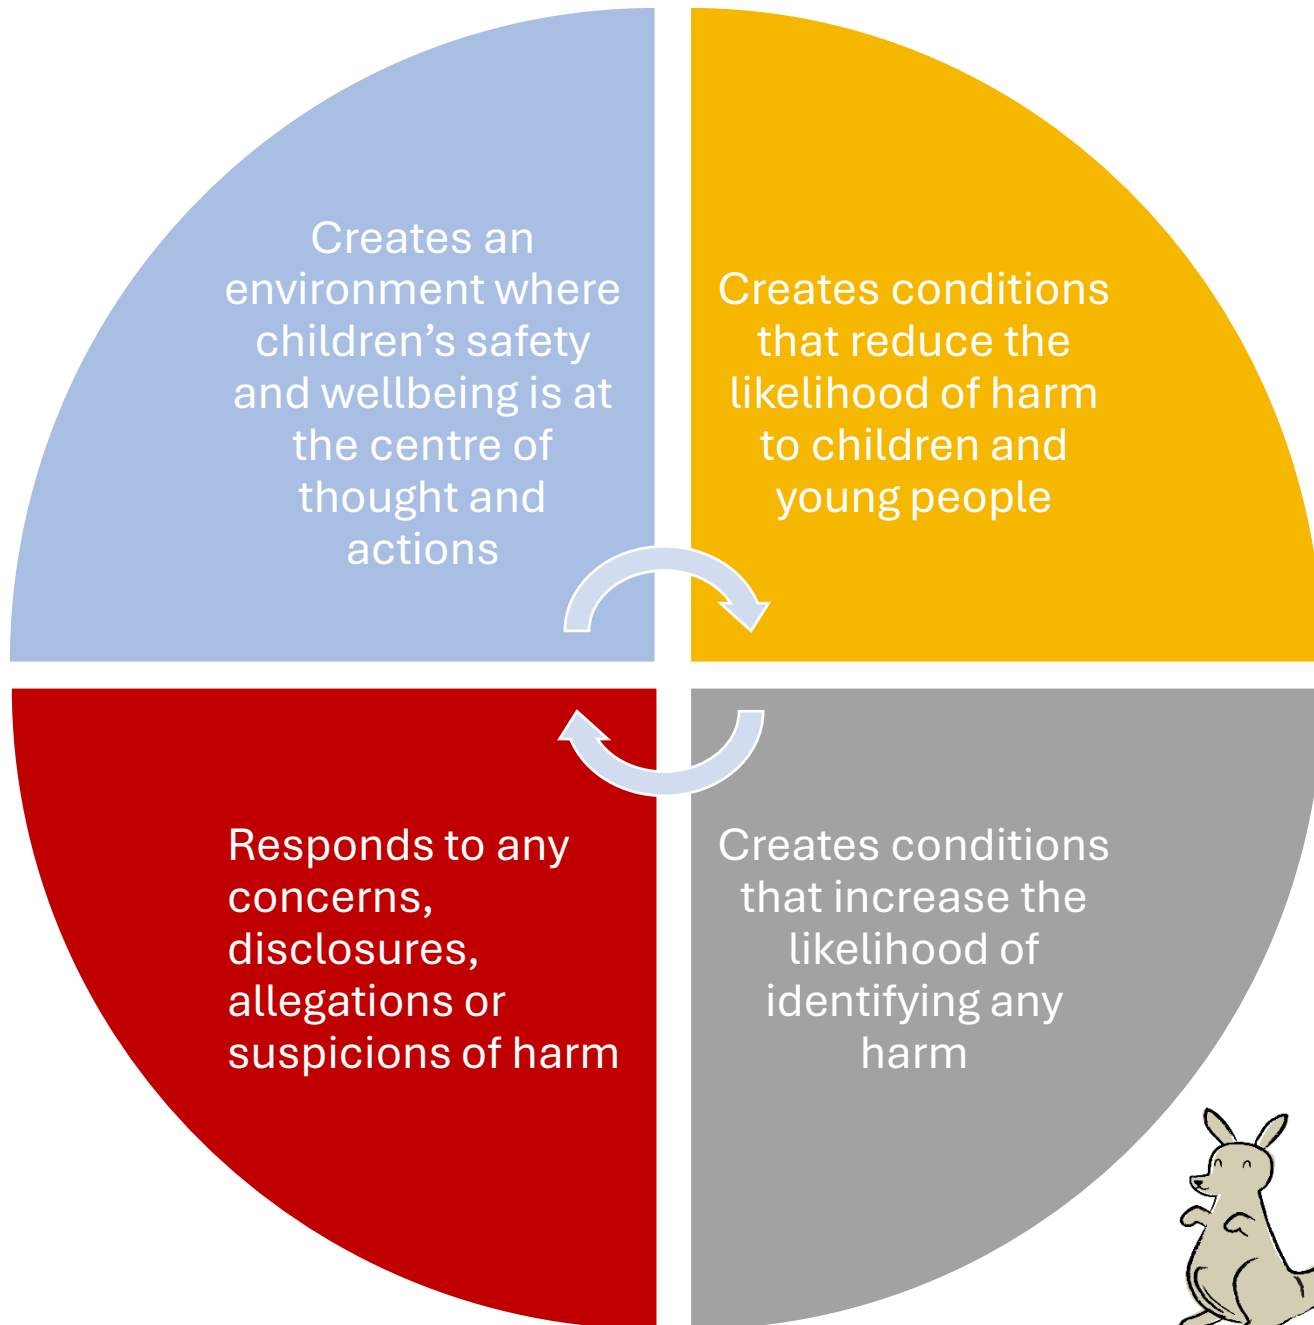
Creates an environment where children’s safety and wellbeing is at the centre of thought and actions

Creates conditions that reduce the likelihood of harm to children and young people

Responds to any concerns, disclosures, allegations or suspicions of harm

Creates conditions that increase the likelihood of identifying any harm